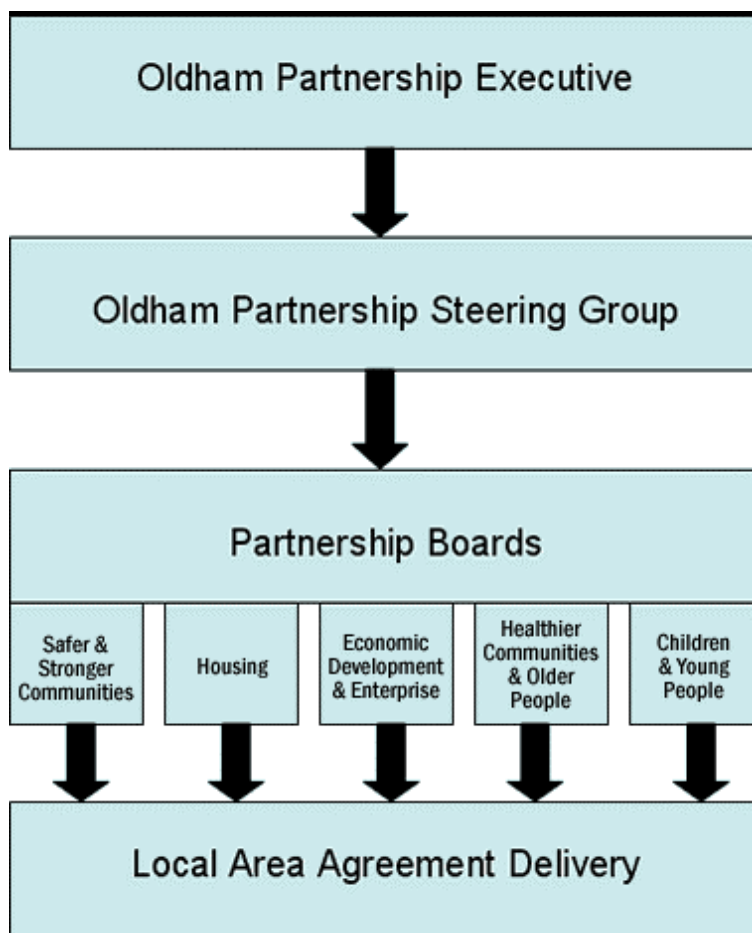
Oldham Partnership Executive

Oldham Partnership Steering Group

Partnership Boards

Safer & Stronger Communities

Housing

Economic Development & Enterprise

Healthier Communities & Older People

Children & Young People

Local Area Agreement Delivery